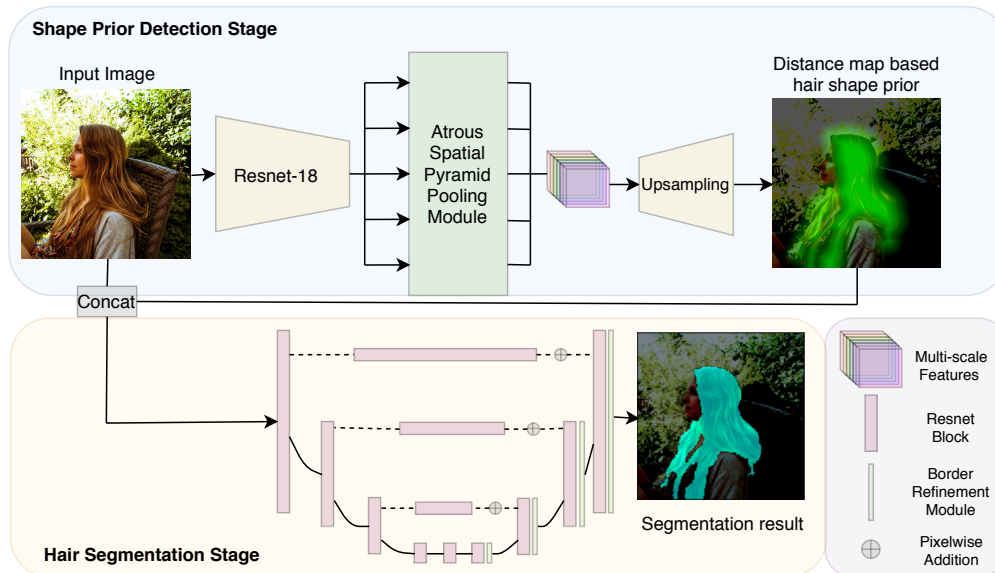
Shape Prior Detection Stage

Input Image

Resnet-18

Atrous Spatial Pyramid Pooling Module

Upsampling

Distance map based hair shape prior

Concat

Segmentation result

Hair Segmentation Stage

Multi-scale Features

Resnet Block

Border Refinement Module

Pixelwise Addition